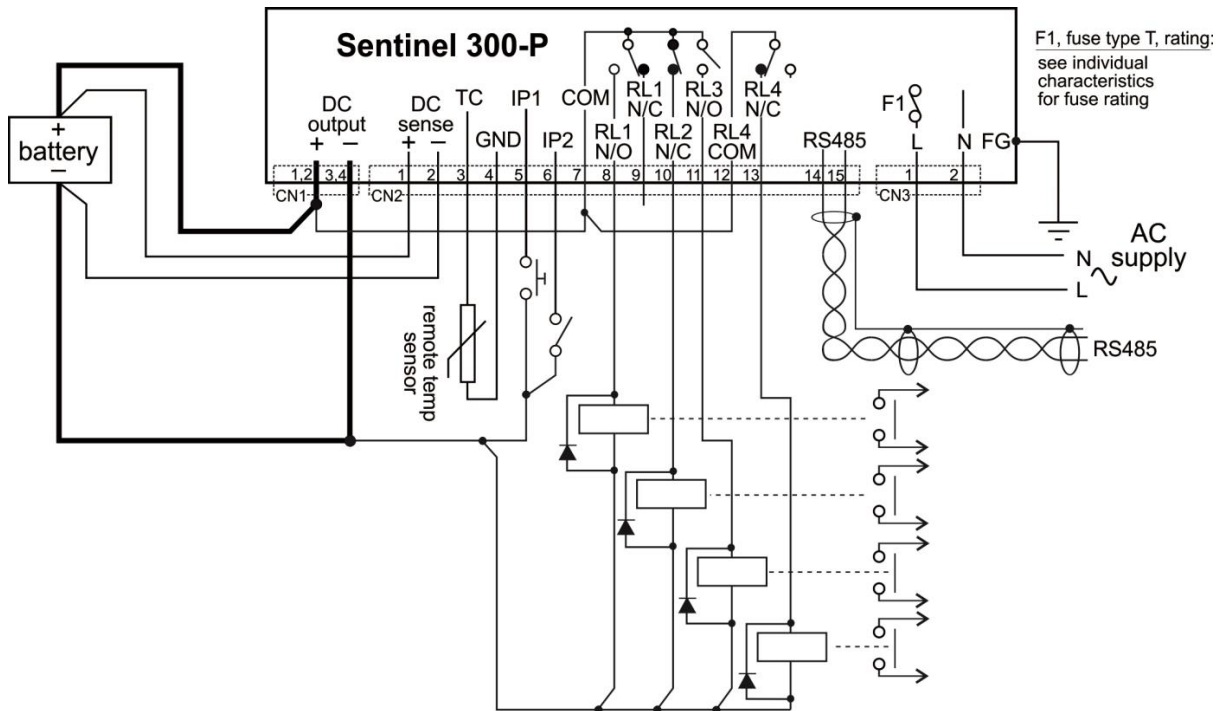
Sentinel 300-P

F1, fuse type T, rating: see individual characteristics for fuse rating

battery
+
−

DC output
+ −

DC sense
+ −

TC

GND

IP1

IP2

COM

RL1 N/O

RL1 N/C

RL2 N/C

RL3 N/O

RL4 COM

RL4 N/C

RS485

F1

L

N

FG

1,2 3,4
CN1

1 2 3 4 5 6 7 8 9 10 11 12 13 14 15
CN2

1 2
CN3

AC supply
N
L

RS485

remote temp sensor